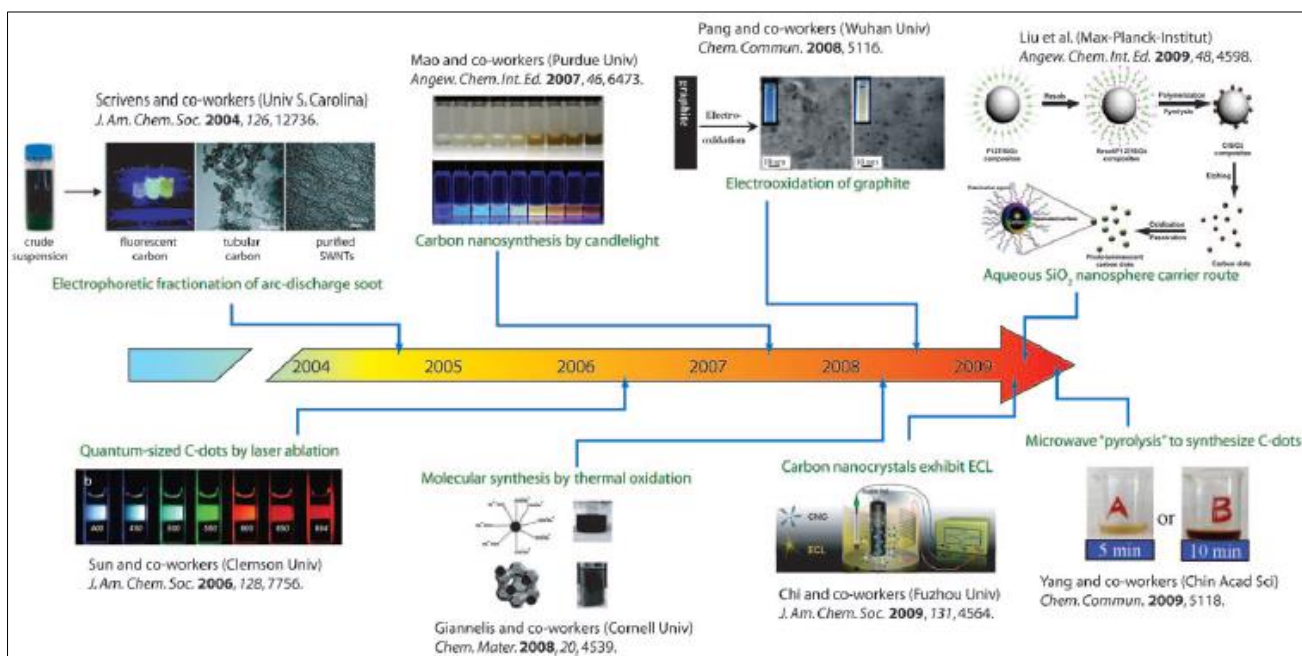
Scrivens and co-workers (Univ S. Carolina)
J. Am. Chem. Soc. 2004, 126, 12736.

crude suspension

fluorescent carbon

tubular carbon

purified SWNTs

Electrophoretic fractionation of arc-discharge soot

Mao and co-workers (Purdue Univ)
Angew. Chem. Int. Ed. 2007, 46, 6473.

Carbon nanosynthesis by candlelight

Pang and co-workers (Wuhan Univ)
Chem. Commun. 2008, 5116.

graphite

Electro-oxidation

Electrooxidation of graphite

Liu et al. (Max-Planck-Institut)
Angew. Chem. Int. Ed. 2009, 48, 4598.

Resols

Polymerization Pyrolysis

Etching

Oxidation Passivation

Carbon dots

Aqueous SiO$_2$ nanosphere carrier route

2004

2005

2006

2007

2008

2009

Quantum-sized C-dots by laser ablation

b

400

450

500

550

600

650

694

Sun and co-workers (Clemson Univ)
J. Am. Chem. Soc. 2006, 128, 7756.

Molecular synthesis by thermal oxidation

Giannelis and co-workers (Cornell Univ)
Chem. Mater. 2008, 20, 4539.

Carbon nanocrystals exhibit ECL

CNC

ECL

Chi and co-workers (Fuzhou Univ)
J. Am. Chem. Soc. 2009, 131, 4564.

Microwave "pyrolysis" to synthesize C-dots

A

or

B

5 min

10 min

Yang and co-workers (Chin Acad Sci)
Chem. Commun. 2009, 5118.